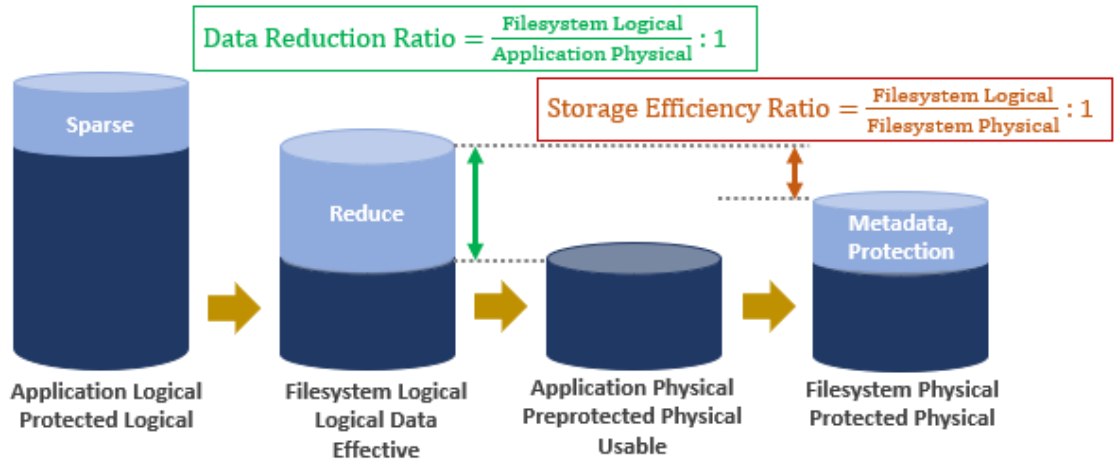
Data Reduction Ratio $= \frac{\text{Filesystem Logical}}{\text{Application Physical}} : 1$

Storage Efficiency Ratio $= \frac{\text{Filesystem Logical}}{\text{Filesystem Physical}} : 1$

Sparse

Reduce

Metadata, Protection

Application Logical
Protected Logical

Filesystem Logical
Logical Data
Effective

Application Physical
Preprotected Physical
Usable

Filesystem Physical
Protected Physical